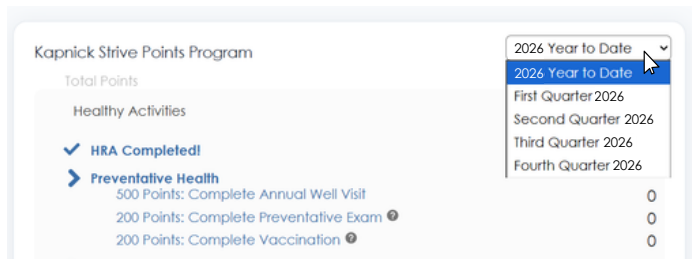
Kapnick Strive Points Program

2026 Year to Date

2026 Year to Date
First Quarter 2026
Second Quarter 2026
Third Quarter 2026
Fourth Quarter 2026

Total Points

Healthy Activities

HRA Completed!

Preventative Health

500 Points: Complete Annual Well Visit 0

200 Points: Complete Preventative Exam 0

200 Points: Complete Vaccination 0